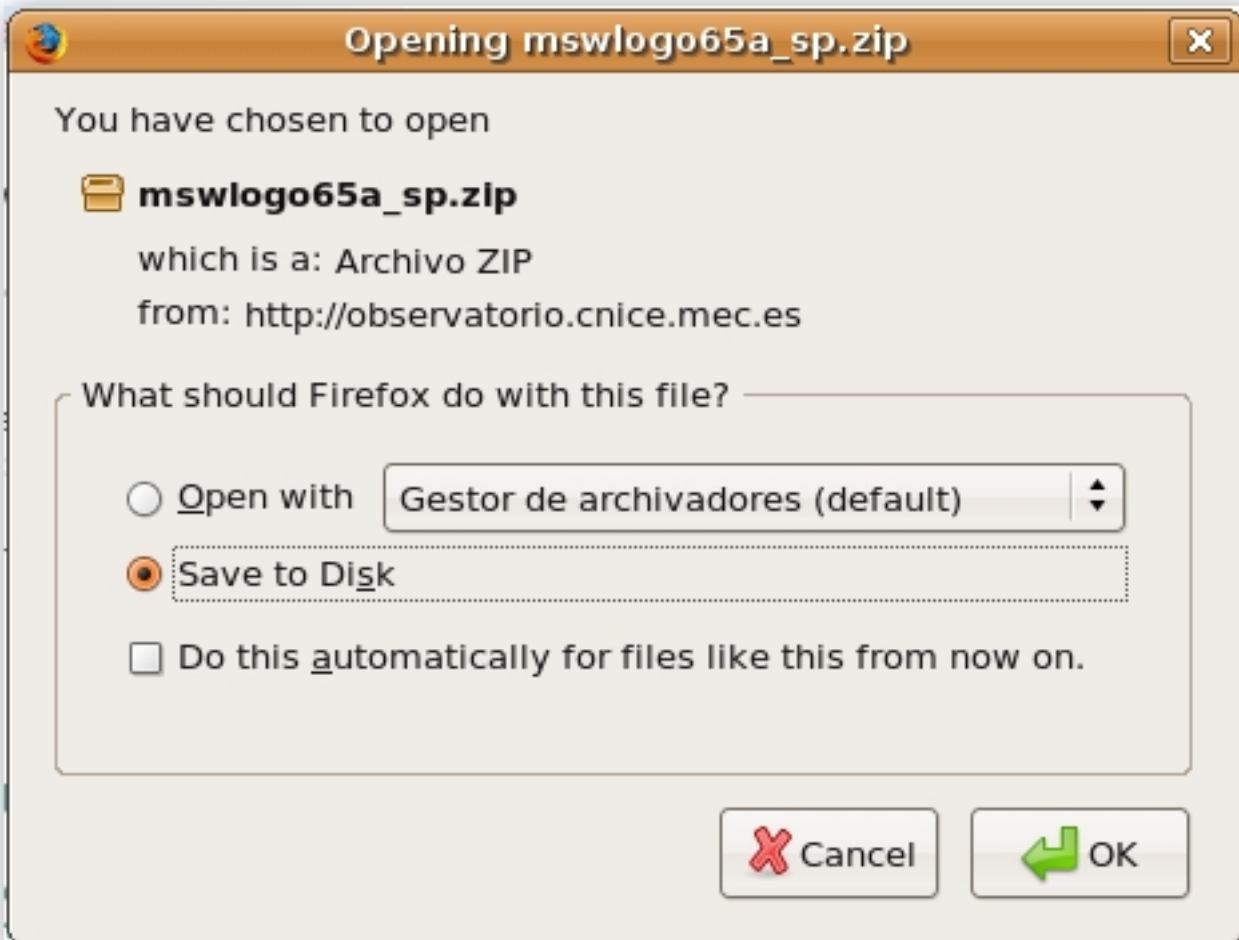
Opening mswlogo65a_sp.zip

You have chosen to open

mswlogo65a_sp.zip

which is a: Archivo ZIP

from: http://observatorio.cnice.mec.es

What should Firefox do with this file?

Open with Gestor de archivadores (default)

Save to Disk

Do this automatically for files like this from now on.

Cancel

OK